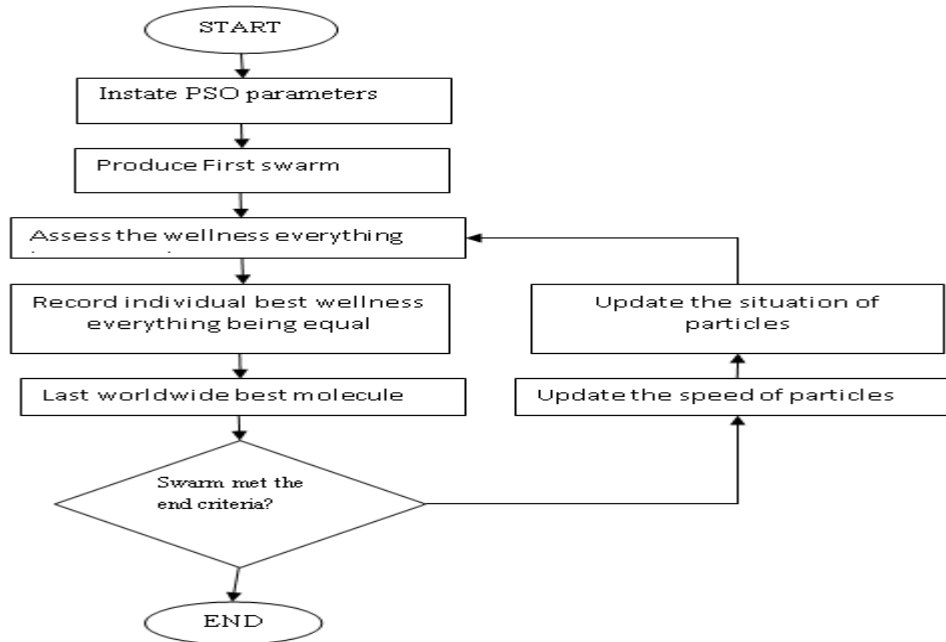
START

Instate PSO parameters

Produce First swarm

Assess the wellness everything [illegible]

Record individual best wellness everything being equal

Last worldwide best molecule

Swarm met the end criteria?

END

Update the situation of particles

Update the speed of particles